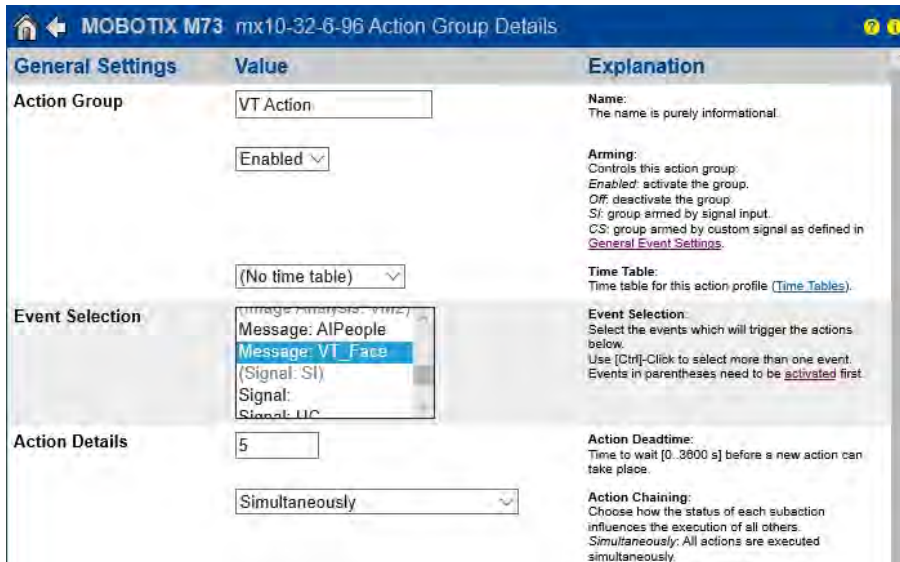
MOBOTIX M73 mx10-32-6-96 Action Group Details

| General Settings | Value | Explanation |
|---|---|---|
| Action Group | VT Action | Name: The name is purely informational. |
| | Enabled | Arming: Controls this action group: *Enabled*: activate the group. *Off*: deactivate the group. *SI*: group armed by signal input. *CS*: group armed by custom signal as defined in General Event Settings. |
| | (No time table) | Time Table: Time table for this action profile (Time Tables). |
| Event Selection | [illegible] Message: AIPeople Message: VT_Face (Signal: SI) Signal: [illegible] | Event Selection: Select the events which will trigger the actions below. Use [Ctrl]-Click to select more than one event. Events in parentheses need to be activated first. |
| Action Details | 5 | Action Deadtime: Time to wait [0..3600 s] before a new action can take place. |
| | Simultaneously | Action Chaining: Choose how the status of each subaction influences the execution of all others. *Simultaneously*: All actions are executed simultaneously. |